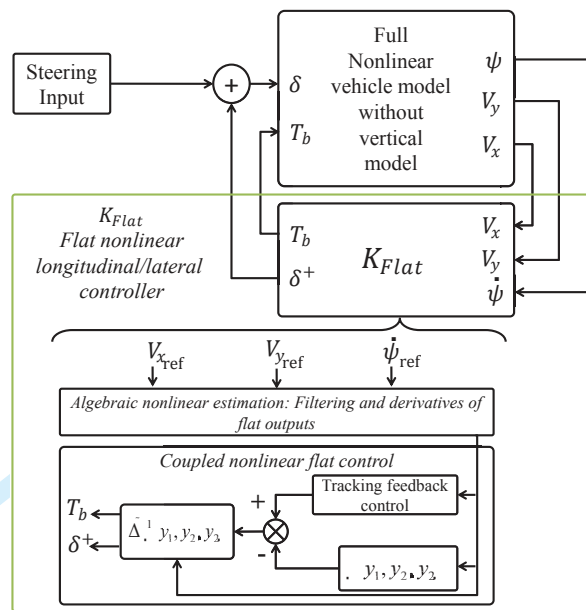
Steering Input

+

$\delta$

$T_b$

Full Nonlinear vehicle model without vertical model

$\psi$

$V_y$

$V_x$

$K_{Flat}$
Flat nonlinear longitudinal/lateral controller

$T_b$

$\delta^+$

$K_{Flat}$

$V_x$

$V_y$

$\dot{\psi}$

$V_{x_{\text{ref}}}$

$V_{y_{\text{ref}}}$

$\dot{\psi}_{\text{ref}}$

Algebraic nonlinear estimation: Filtering and derivatives of flat outputs

Coupled nonlinear flat control

$T_b$

$\delta^+$

$\Delta^{-1}$ $y_1, y_2, y_3$

+

Tracking feedback control

-

. $y_1, y_2, y_3$